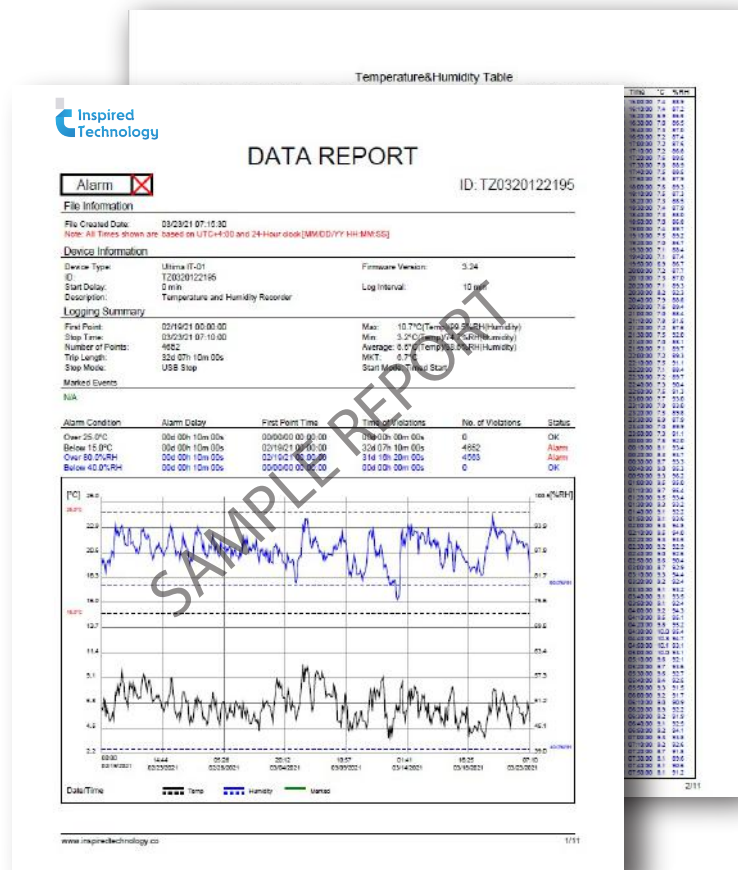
Temperature&Humidity Table

Inspired Technology

DATA REPORT

Alarm

ID: TZ0320122195

File Information

File Created Date: 03/23/21 07:15:30
Note: All Times shown are based on UTC+1:00 and 24-Hour clock [MM/DD/YY HH:MM:SS]

Device Information

Device Type: Ultima IT-01
ID: TZ0320122195
Start Delay: 0 min
Description: Temperature and Humidity Recorder

Firmware Version: 3.24
Log Interval: 10 min

Logging Summary

First Point: 02/19/21 00:00:00
Stop Time: 03/23/21 07:10:00
Number of Points: 4652
Trip Length: 32d 07h 10m 00s
Stop Mode: USB Stop

Max: 10.7°C(Temp)/99.5%RH(Humidity)
Min: 3.2°C(Temp)/74.7%RH(Humidity)
Average: 6.5°C(Temp)/88.6%RH(Humidity)
MKT: 6.7°C
Start Mode: Timed Start

Marked Events

N/A

| Alarm Condition | Alarm Delay | First Point Time | Time of Violations | No. of Violations | Status |
|---|---|---|---|---|---|
| Over 25.0°C | 00d 00h 10m 00s | 00/00/00 00:00:00 | 00d 00h 00m 00s | 0 | OK |
| Below 15.0°C | 00d 00h 10m 00s | 02/19/21 00:00:00 | 32d 07h 10m 00s | 4652 | Alarm |
| Over 60.0%RH | 00d 00h 10m 00s | 02/19/21 00:00:00 | 31d 10h 20m 00s | 4563 | Alarm |
| Below 40.0%RH | 00d 00h 10m 00s | 00/00/00 00:00:00 | 00d 00h 00m 00s | 0 | OK |

SAMPLE REPORT

[°C] 26.0 25.0 22.9 20.5 18.3 16.0 15.0 12.7 11.4 9.1 6.8 4.5 2.2
100.0[%RH] 93.9 87.8 81.7 75.6 69.5 63.4 57.3 51.2 45.1 39.0

00:00 02/19/2021 14:44 02/23/2021 05:28 02/28/2021 20:12 03/04/2021 10:57 03/09/2021 01:41 03/14/2021 16:25 03/18/2021 07:10 03/23/2021

Date/Time Temp Humidity Marked

www.inspiredtechnology.co 1/11

2/11